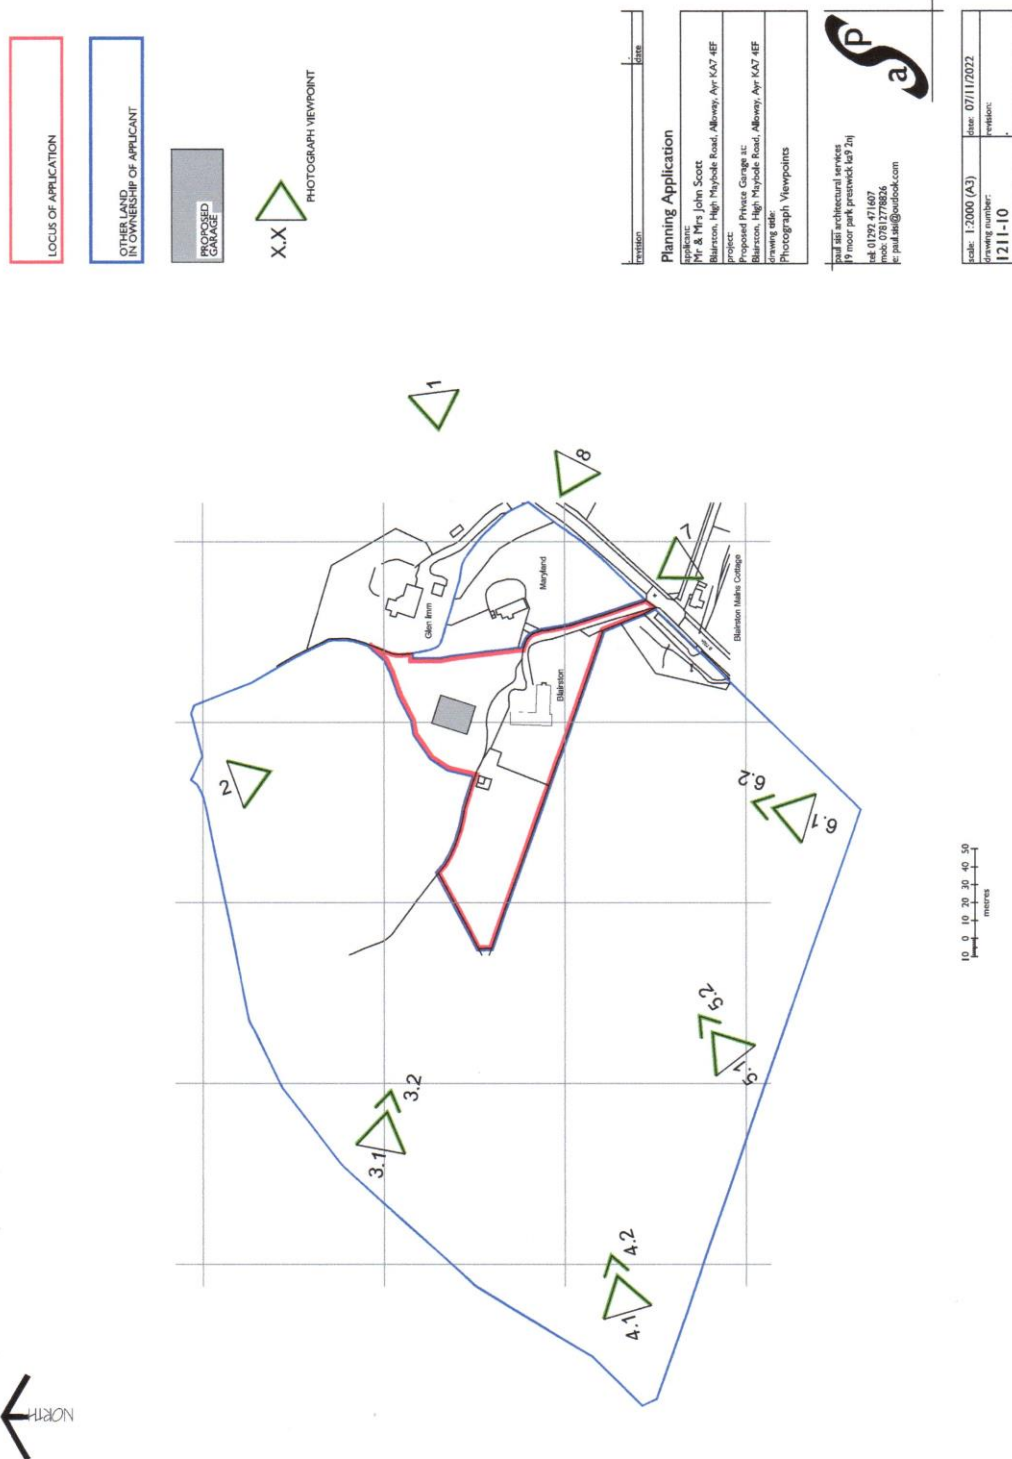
LOCUS OF APPLICATION

OTHER LAND IN OWNERSHIP OF APPLICANT

PROPOSED GARAGE

X.X PHOTOGRAPH VIEWPOINT

revision | date

Planning Application

applicant:
Mr & Mrs John Scott
Blairston, High Maybole Road, Alloway, Ayr KA7 4EF

project:
Proposed Private Garage at:
Blairston, High Maybole Road, Alloway, Ayr KA7 4EF

drawing title:
Photograph Viewpoints

paul sisi architectural services
19 moor park prestwick ka9 2nj
tel: 01292 471607
mob: 07812778826
e: paul.sisi@outlook.com

scale: 1:2000 (A3)
date: 07/11/2022
drawing number:
1211-10
revision:
-

1

8

7

Glen Imm

Maryland

Blairston

Blairston Mains Cottage

2

6.1

6.2

10 0 10 20 30 40 50
metres

5.1

5.2

3.1

3.2

4.1

4.2

NORTH